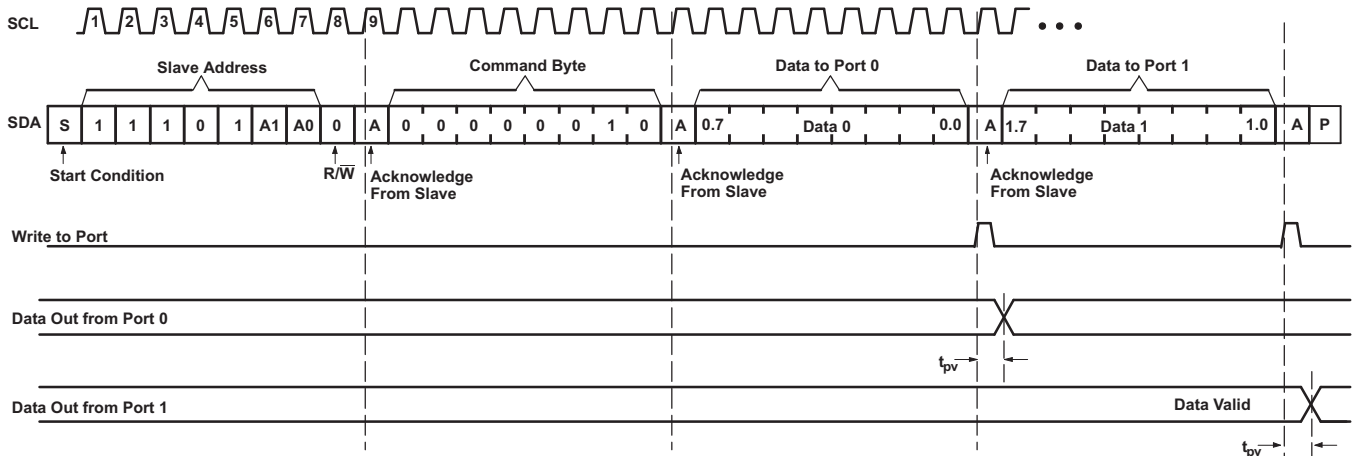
SCL 1 2 3 4 5 6 7 8 9 • • •

Slave Address

Command Byte

Data to Port 0

Data to Port 1

SDA S 1 1 1 0 1 A1 A0 0 A 0 0 0 0 0 0 1 0 A 0.7 Data 0 0.0 A 1.7 Data 1 1.0 A P

Start Condition

$R/\overline{W}$

Acknowledge From Slave

Acknowledge From Slave

Acknowledge From Slave

Write to Port

Data Out from Port 0

$t_{pv}$

Data Out from Port 1

Data Valid

$t_{pv}$